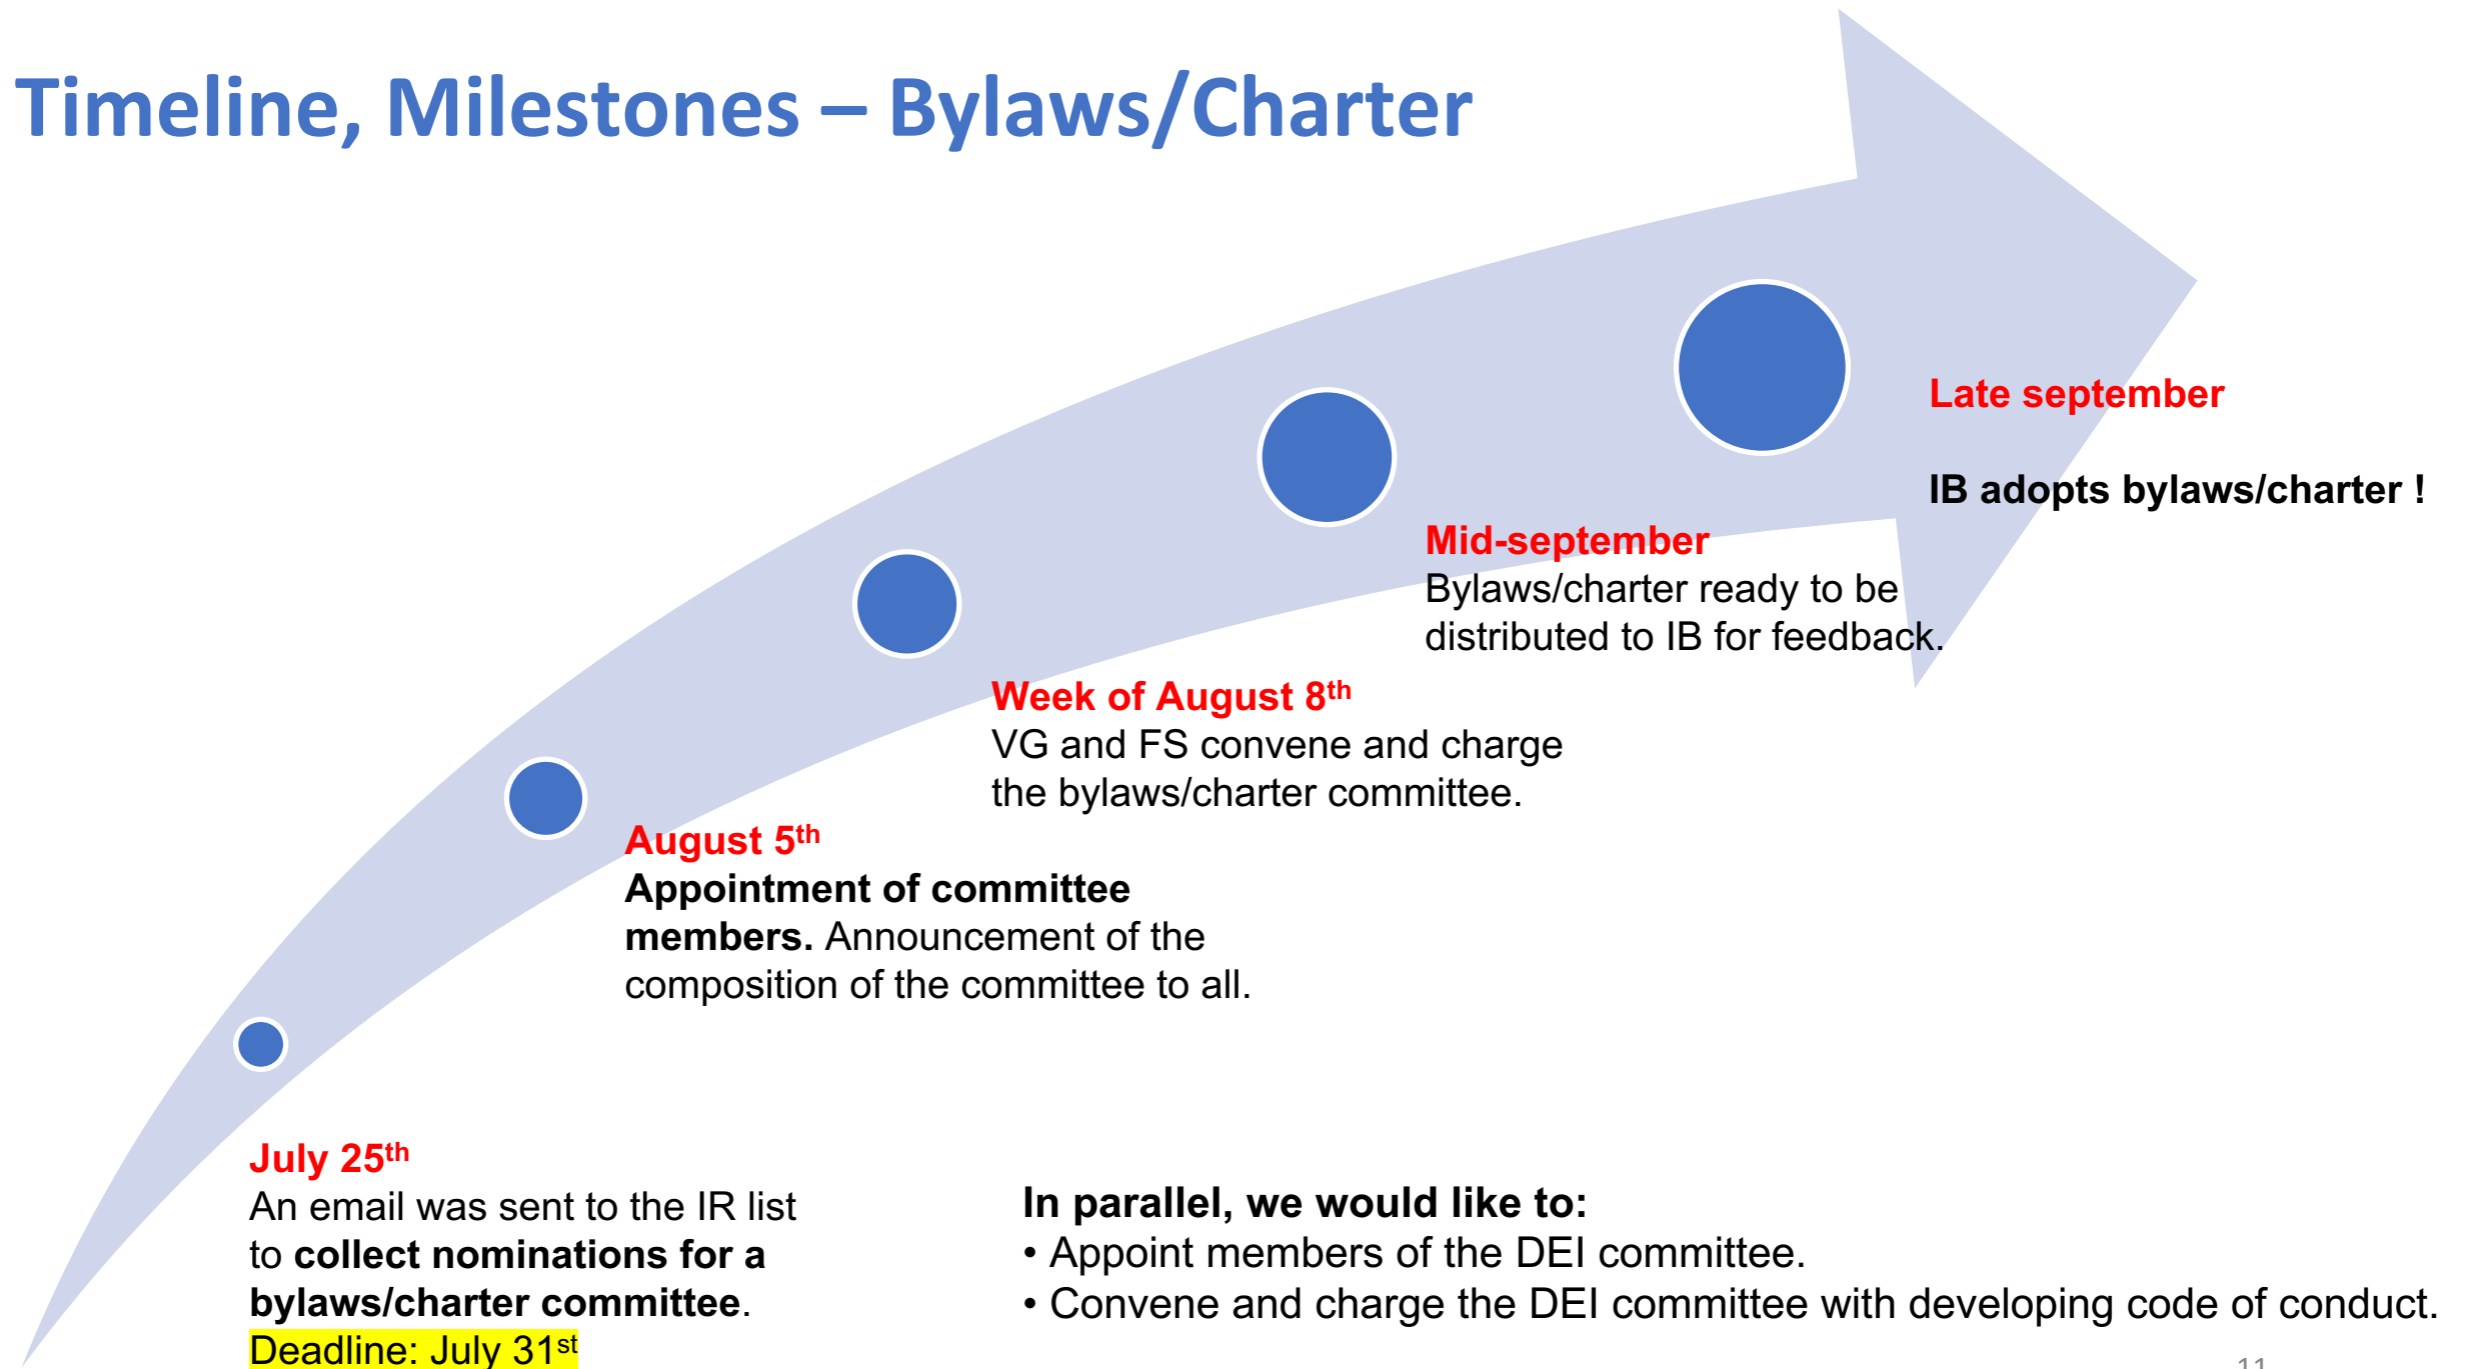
Timeline, Milestones – Bylaws/Charter

Late september

IB adopts bylaws/charter !

Mid-september
Bylaws/charter ready to be distributed to IB for feedback.

Week of August 8$^{th}$
VG and FS convene and charge the bylaws/charter committee.

August 5$^{th}$
Appointment of committee members. Announcement of the composition of the committee to all.

July 25$^{th}$
An email was sent to the IR list to collect nominations for a bylaws/charter committee.
Deadline: July 31$^{st}$

In parallel, we would like to:
• Appoint members of the DEI committee.
• Convene and charge the DEI committee with developing code of conduct.

11